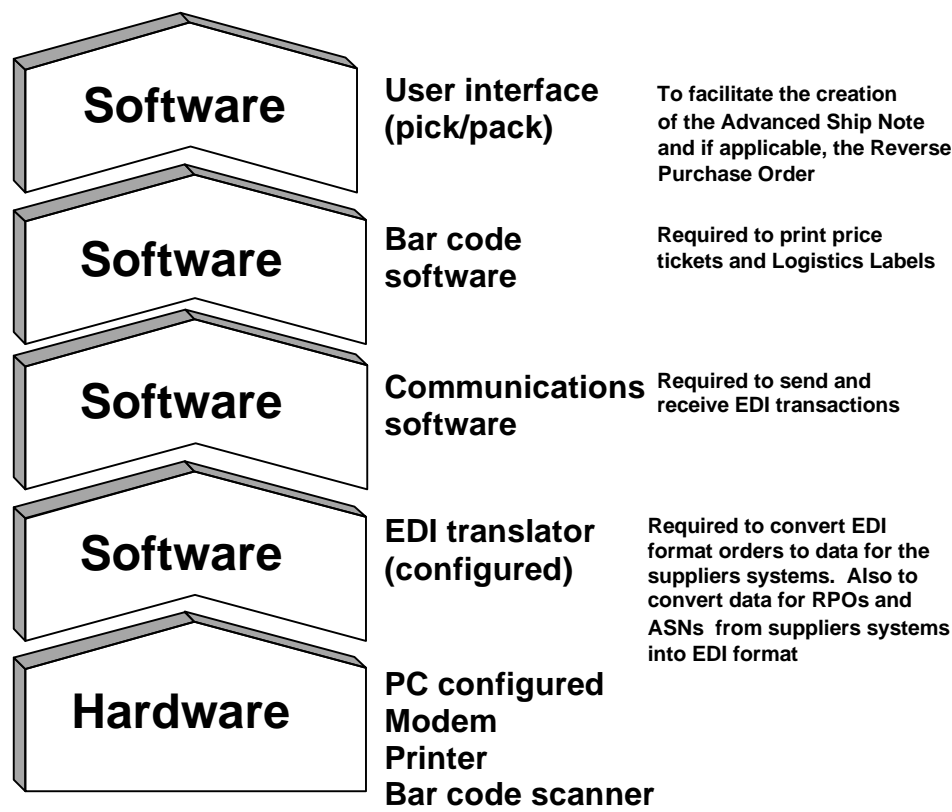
Software

User interface (pick/pack)

To facilitate the creation of the Advanced Ship Note and if applicable, the Reverse Purchase Order

Software

Bar code software

Required to print price tickets and Logistics Labels

Software

Communications software

Required to send and receive EDI transactions

Software

EDI translator (configured)

Required to convert EDI format orders to data for the suppliers systems. Also to convert data for RPOs and ASNs from suppliers systems into EDI format

Hardware

PC configured
Modem
Printer
Bar code scanner